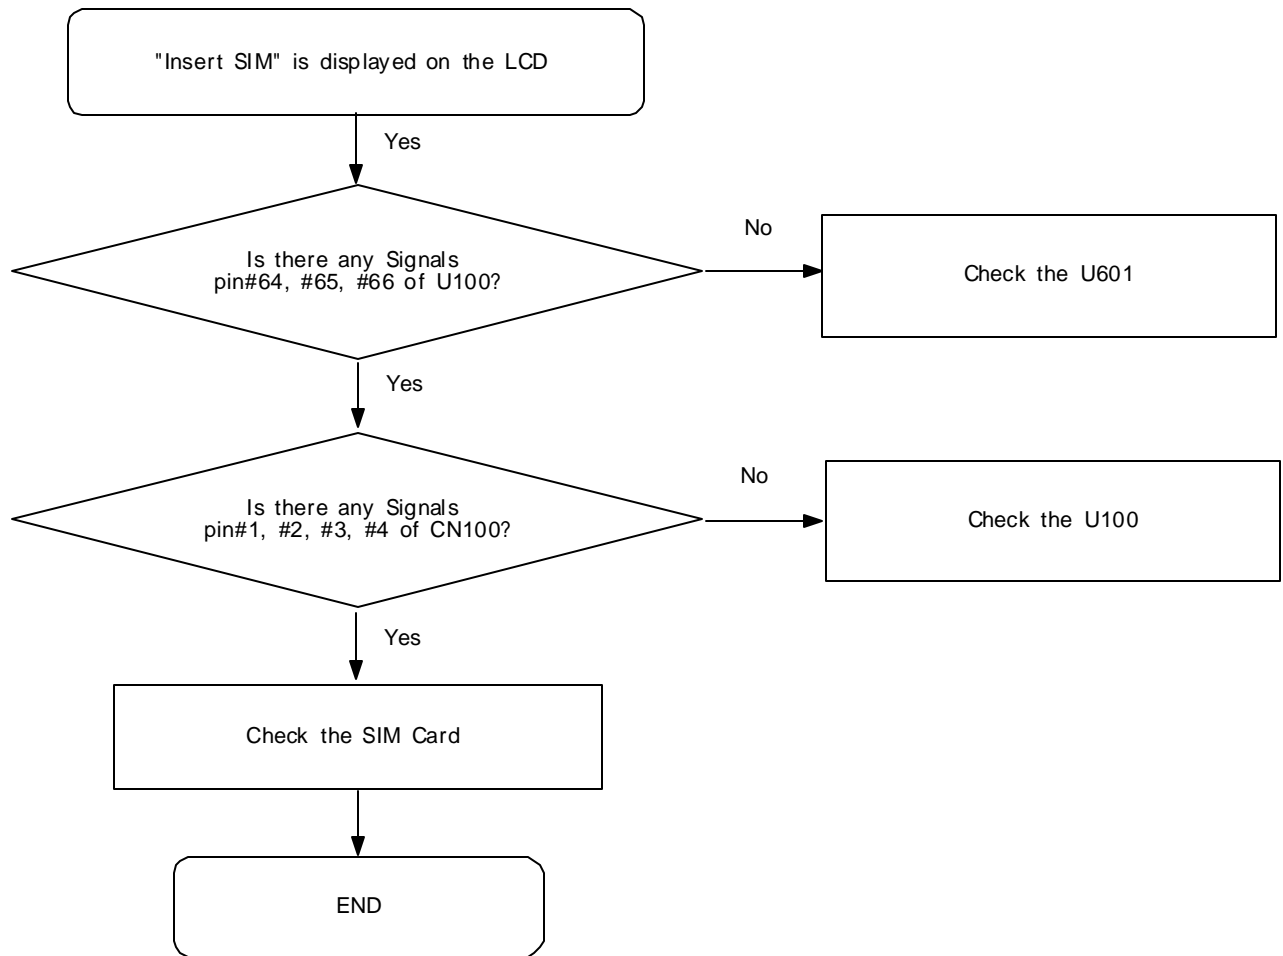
"Insert SIM" is displayed on the LCD

Yes

Is there any Signals pin#64, #65, #66 of U100?

No

Check the U601

Yes

Is there any Signals pin#1, #2, #3, #4 of CN100?

No

Check the U100

Yes

Check the SIM Card

END